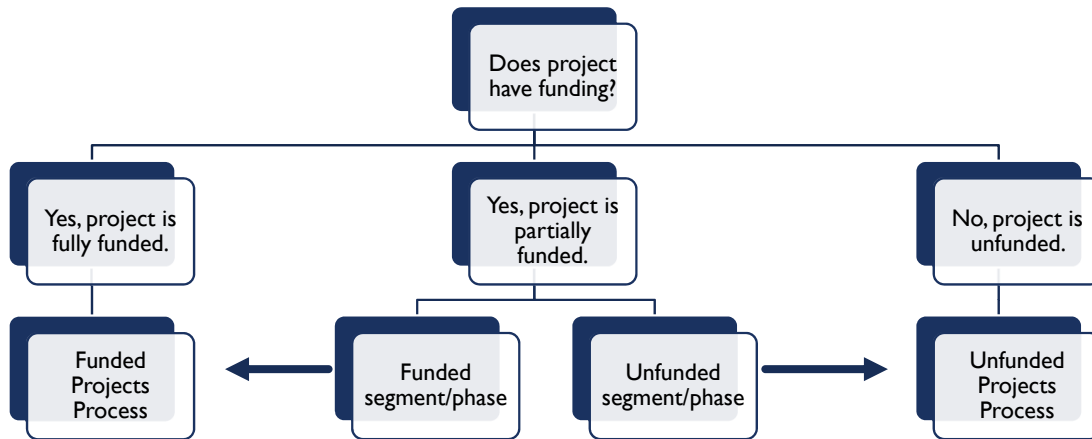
Does project have funding?

Yes, project is fully funded.

Yes, project is partially funded.

No, project is unfunded.

Funded Projects Process

Funded segment/phase

Unfunded segment/phase

Unfunded Projects Process